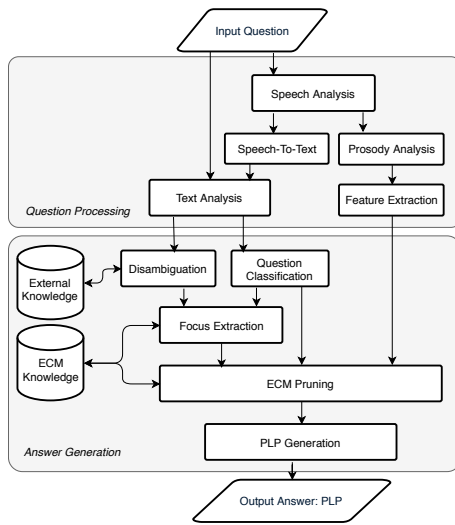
Input Question

Speech Analysis

Speech-To-Text

Prosody Analysis

Text Analysis

Feature Extraction

Question Processing

External Knowledge

Disambiguation

Question Classification

ECM Knowledge

Focus Extraction

ECM Pruning

PLP Generation

Answer Generation

Output Answer: PLP